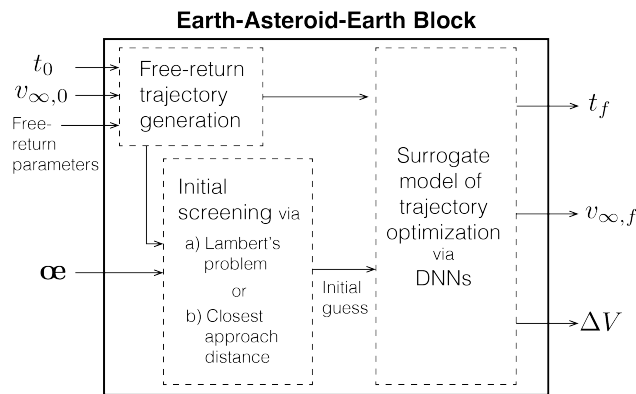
Earth-Asteroid-Earth Block

$t_0$

$v_{\infty,0}$

Free-return parameters

Free-return trajectory generation

Initial screening via

a) Lambert's problem

or

b) Closest approach distance

$\mathbf{œ}$

Initial guess

Surrogate model of trajectory optimization via DNNs

$t_f$

$v_{\infty,f}$

$\Delta V$